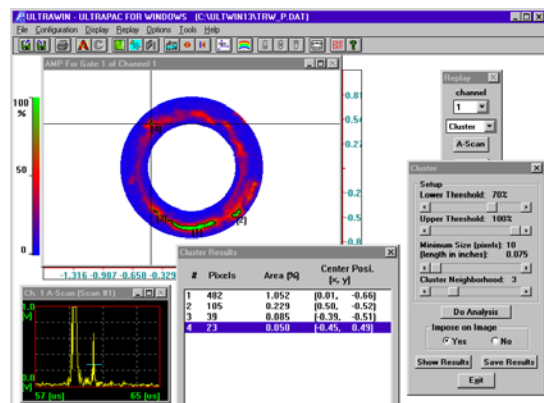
ULTRAWIN - ULTRAPAC FOR WINDOWS [C:\ULTWIN13\TRW_P.DAT]

File Configuration Display Replay Options Tools Help

AMP For Gate 1 of Channel 1

100 %

50

0

0.81

0.54

0.27

-0.2

-0.5

-0.8

[3]

[4]

[1]

[2]

-1.316 -0.987 -0.658 -0.329

Replay

channel

1

Cluster

A-Scan

Cluster

Setup

Lower Threshold: 70%

Upper Threshold: 100%

Minimum Size (pixels): 10

(length in inches): 0.075

Cluster Neighborhood: 3

Do Analysis

Impose on Image

Yes

No

Show Results

Save Results

Exit

Cluster Results

| # | Pixels | Area (%) | Center Posi. (x, y) |
|---|---|---|---|
| 1 | 482 | 1.052 | (0.01, -0.66) |
| 2 | 105 | 0.229 | (0.50, -0.52) |
| 3 | 39 | 0.085 | (-0.39, -0.51) |
| 4 | 23 | 0.050 | (-0.45, 0.49) |

Ch. 1 A-Scan (Scan #1)

10 V

-10 V

57 (us)

65 (us)